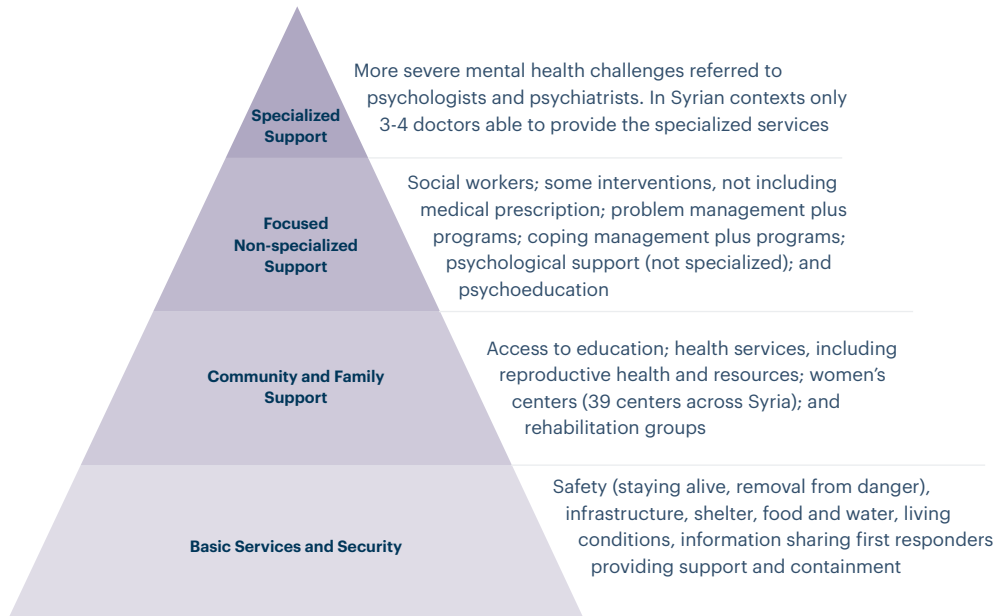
Specialized Support

More severe mental health challenges referred to psychologists and psychiatrists. In Syrian contexts only 3-4 doctors able to provide the specialized services

Focused Non-specialized Support

Social workers; some interventions, not including medical prescription; problem management plus programs; coping management plus programs; psychological support (not specialized); and psychoeducation

Community and Family Support

Access to education; health services, including reproductive health and resources; women's centers (39 centers across Syria); and rehabilitation groups

Basic Services and Security

Safety (staying alive, removal from danger), infrastructure, shelter, food and water, living conditions, information sharing first responders providing support and containment